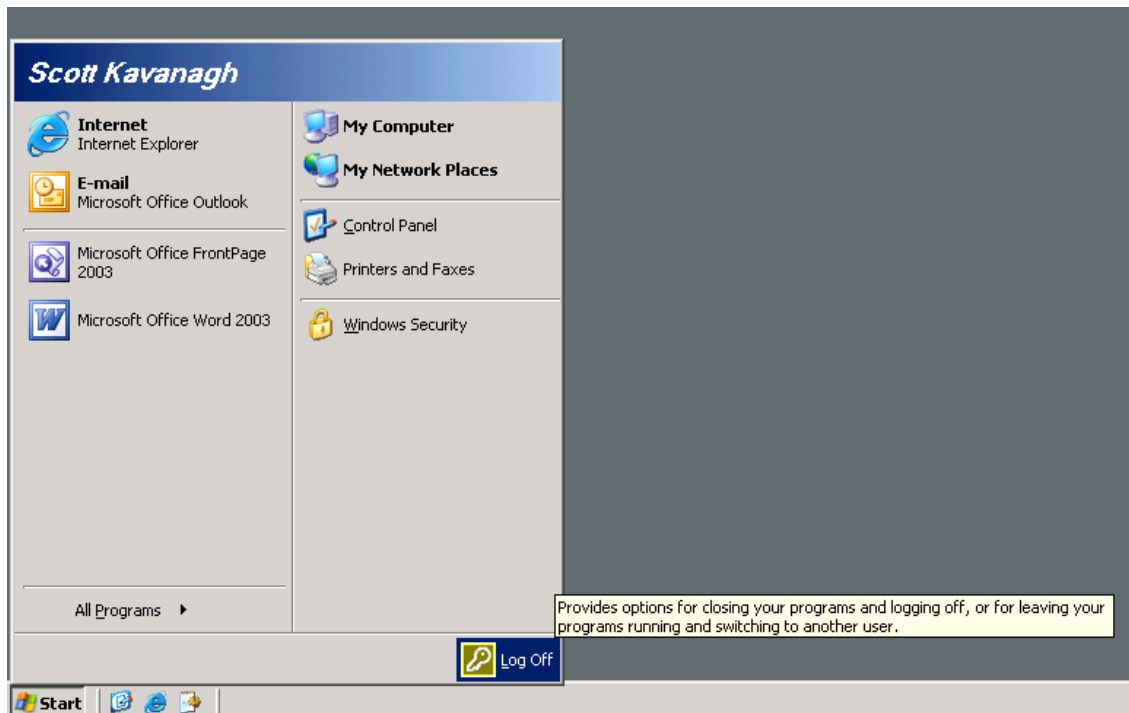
Scott Kavanagh

Internet
Internet Explorer

E-mail
Microsoft Office Outlook

Microsoft Office FrontPage 2003

Microsoft Office Word 2003

All Programs

My Computer

My Network Places

Control Panel

Printers and Faxes

Windows Security

Provides options for closing your programs and logging off, or for leaving your programs running and switching to another user.

Log Off

Start